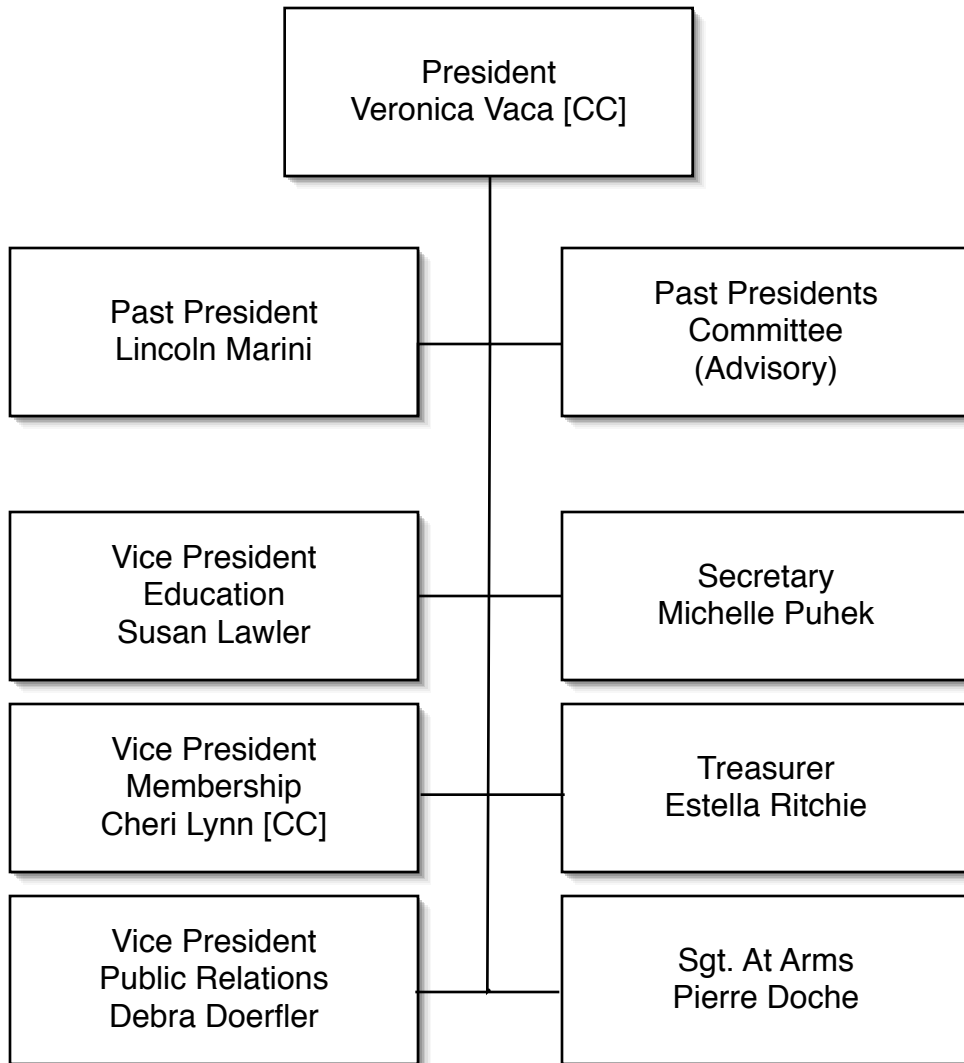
President
Veronica Vaca [CC]

Past President
Lincoln Marini

Past Presidents
Committee
(Advisory)

Vice President
Education
Susan Lawler

Secretary
Michelle Puhek

Vice President
Membership
Cheri Lynn [CC]

Treasurer
Estella Ritchie

Vice President
Public Relations
Debra Doerfler

Sgt. At Arms
Pierre Doche